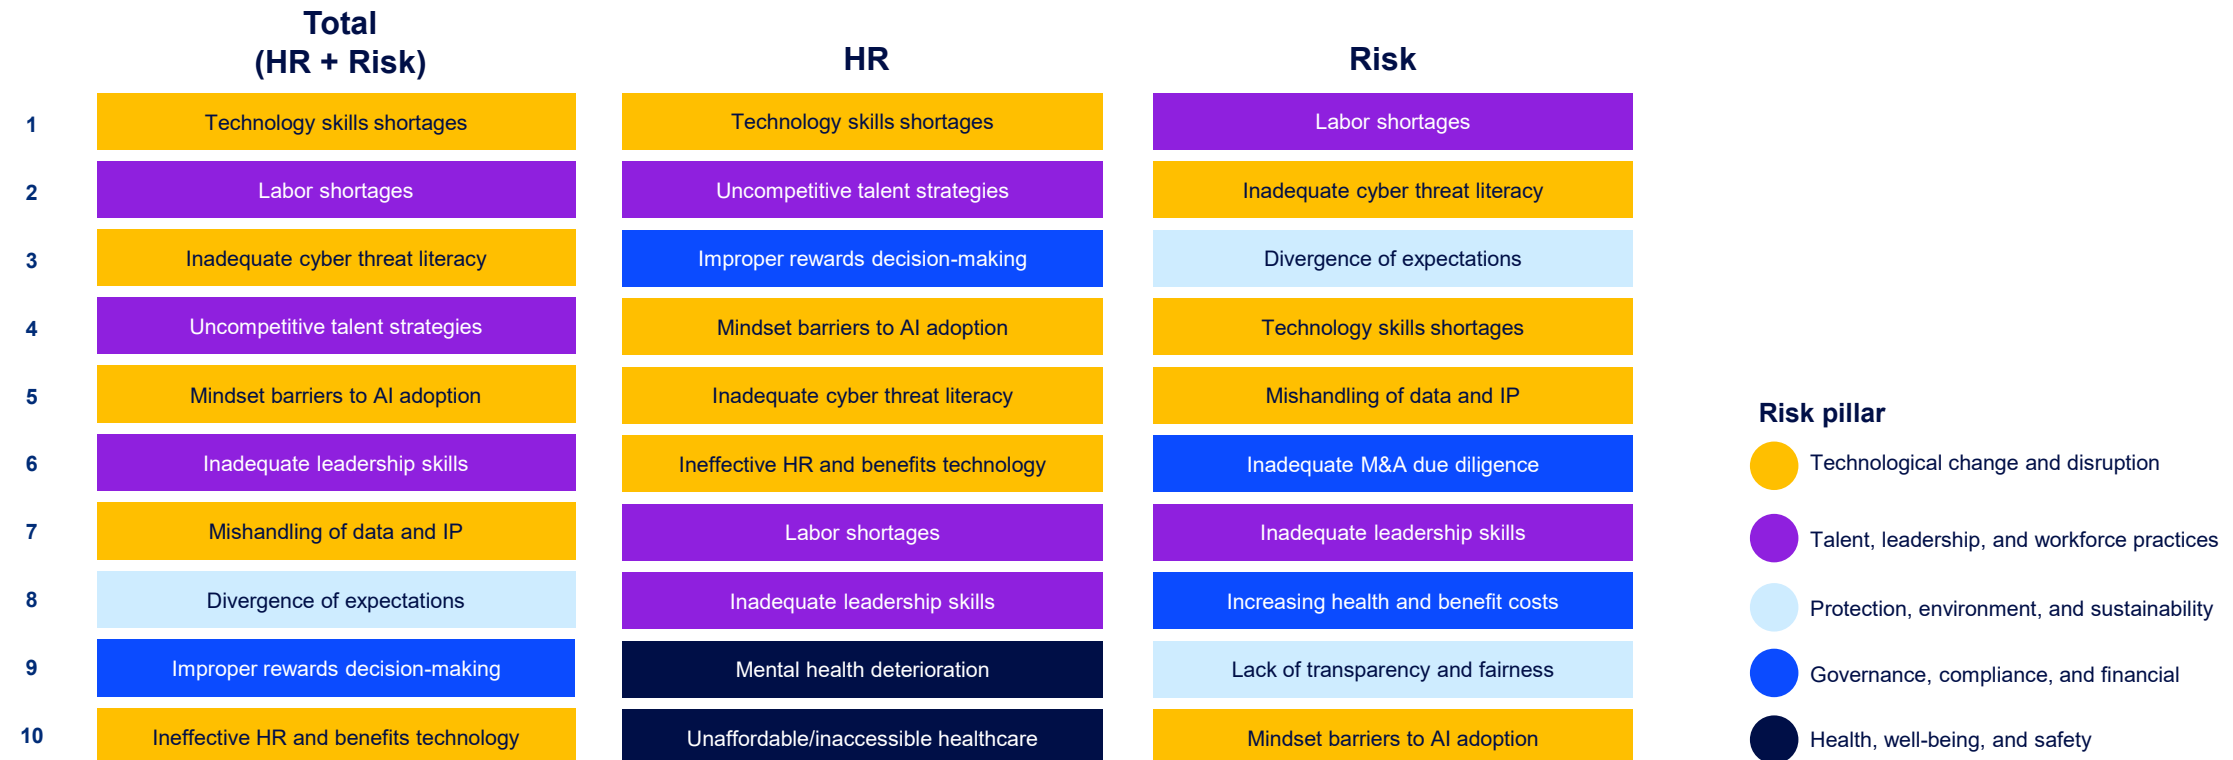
| | Total (HR + Risk) | HR | Risk |
|---|---|---|---|
| 1 | Technology skills shortages | Technology skills shortages | Labor shortages |
| 2 | Labor shortages | Uncompetitive talent strategies | Inadequate cyber threat literacy |
| 3 | Inadequate cyber threat literacy | Improper rewards decision-making | Divergence of expectations |
| 4 | Uncompetitive talent strategies | Mindset barriers to AI adoption | Technology skills shortages |
| 5 | Mindset barriers to AI adoption | Inadequate cyber threat literacy | Mishandling of data and IP |
| 6 | Inadequate leadership skills | Ineffective HR and benefits technology | Inadequate M&A due diligence |
| 7 | Mishandling of data and IP | Labor shortages | Inadequate leadership skills |
| 8 | Divergence of expectations | Inadequate leadership skills | Increasing health and benefit costs |
| 9 | Improper rewards decision-making | Mental health deterioration | Lack of transparency and fairness |
| 10 | Ineffective HR and benefits technology | Unaffordable/inaccessible healthcare | Mindset barriers to AI adoption |

Risk pillar
Technological change and disruption
Talent, leadership, and workforce practices
Protection, environment, and sustainability
Governance, compliance, and financial
Health, well-being, and safety